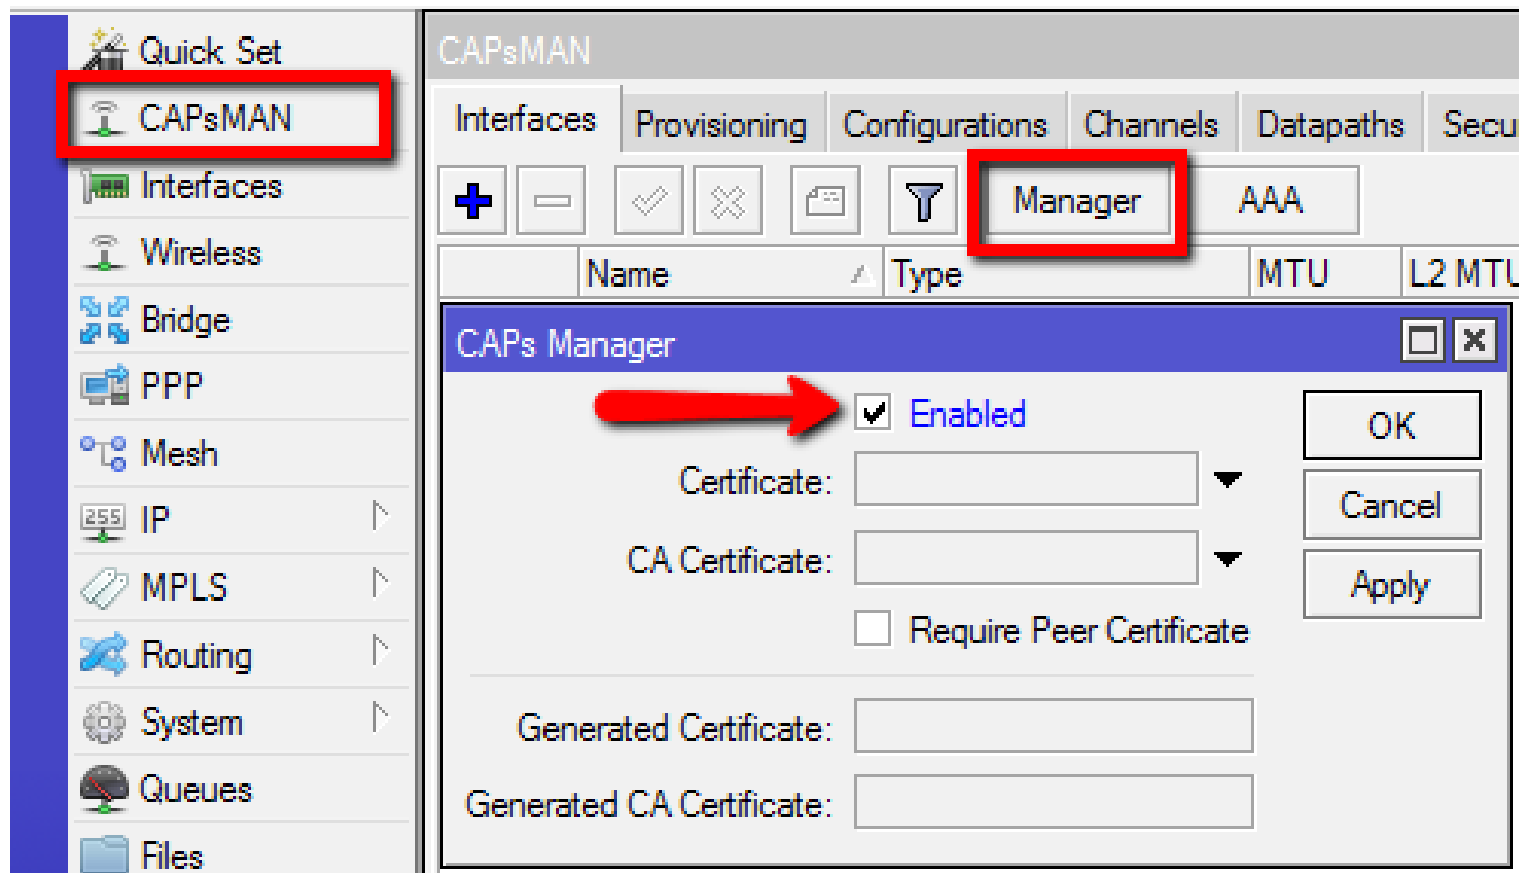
Quick Set
CAPsMAN
Interfaces
Wireless
Bridge
PPP
Mesh
IP
MPLS
Routing
System
Queues
Files

CAPsMAN

Interfaces | Provisioning | Configurations | Channels | Datapaths | Secu

Manager | AAA

| Name | Type | MTU | L2 MTU |
|---|---|---|---|

CAPs Manager

Enabled
Certificate:
CA Certificate:
Require Peer Certificate
Generated Certificate:
Generated CA Certificate:

OK
Cancel
Apply